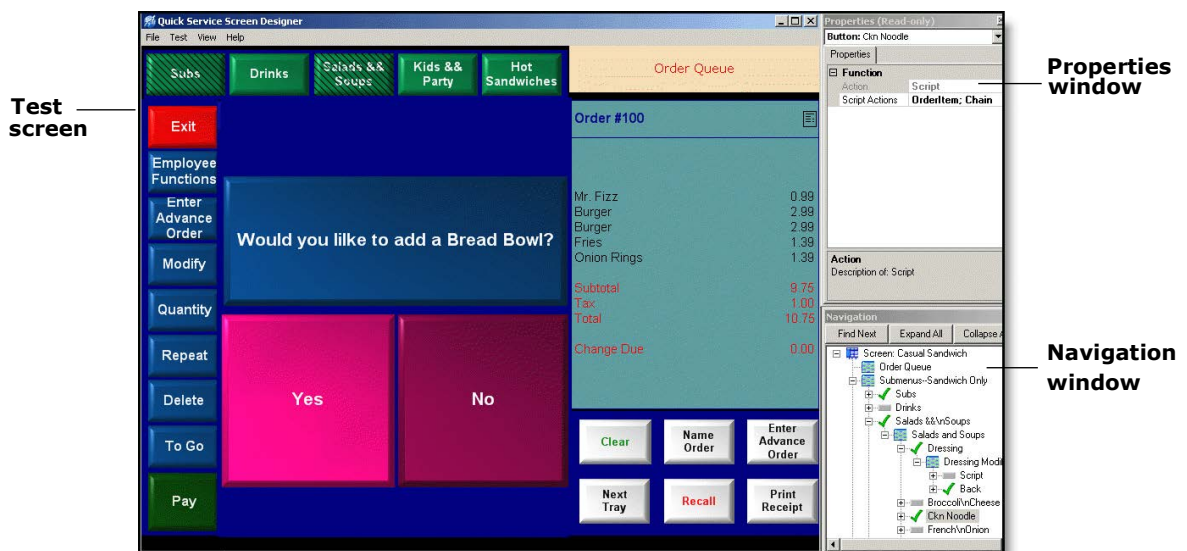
Quick Service Screen Designer

File Test View Help

Subs

Drinks

Salads && Soups

Kids && Party

Hot Sandwiches

Order Queue

Test screen

Exit

Employee Functions

Enter Advance Order

Modify

Quantity

Repeat

Delete

To Go

Pay

Would you lilke to add a Bread Bowl?

Yes

No

Order #100

| | |
|---|---|
| Mr. Fizz | 0.99 |
| Burger | 2.99 |
| Burger | 2.99 |
| Fries | 1.39 |
| Onion Rings | 1.39 |
| Subtotal | 9.75 |
| Tax | 1.00 |
| Total | 10.75 |
| Change Due | 0.00 |

Clear

Name Order

Enter Advance Order

Next Tray

Recall

Print Receipt

Properties (Read-only)

Button: Ckn Noodle

Properties

Function

| | |
|---|---|
| Action | Script |
| Script Actions | OrderItem; Chain |

Action

Description of: Script

Properties window

Navigation

Find Next

Expand All

Collapse A

Screen: Casual Sandwich

Order Queue

Submenus--Sandwich Only

Subs

Drinks

Salads &&\nSoups

Salads and Soups

Dressing

Dressing Modi

Script

Back

Broccoli\nCheese

Ckn Noodle

French\nOnion

Navigation window